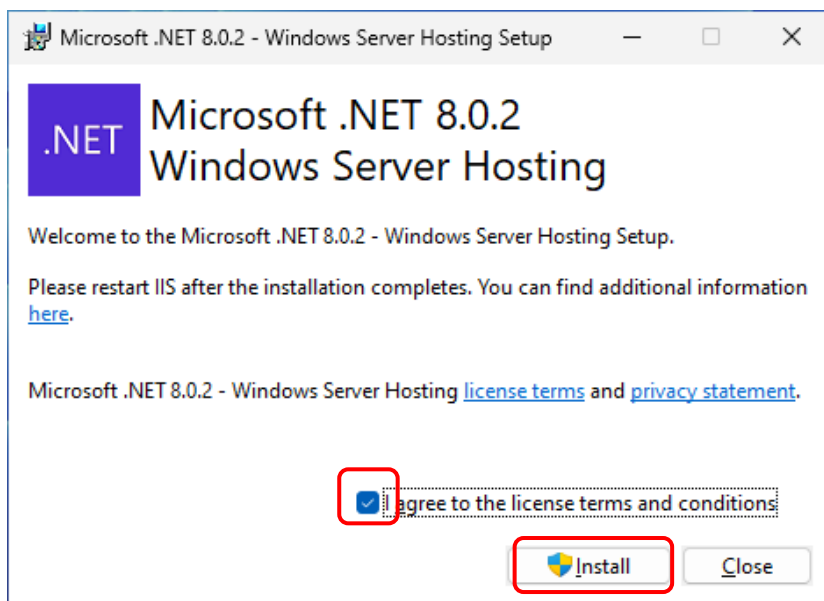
Microsoft .NET 8.0.2 - Windows Server Hosting Setup

.NET

Microsoft .NET 8.0.2
Windows Server Hosting

Welcome to the Microsoft .NET 8.0.2 - Windows Server Hosting Setup.

Please restart IIS after the installation completes. You can find additional information here.

Microsoft .NET 8.0.2 - Windows Server Hosting license terms and privacy statement.

I agree to the license terms and conditions

Install

Close